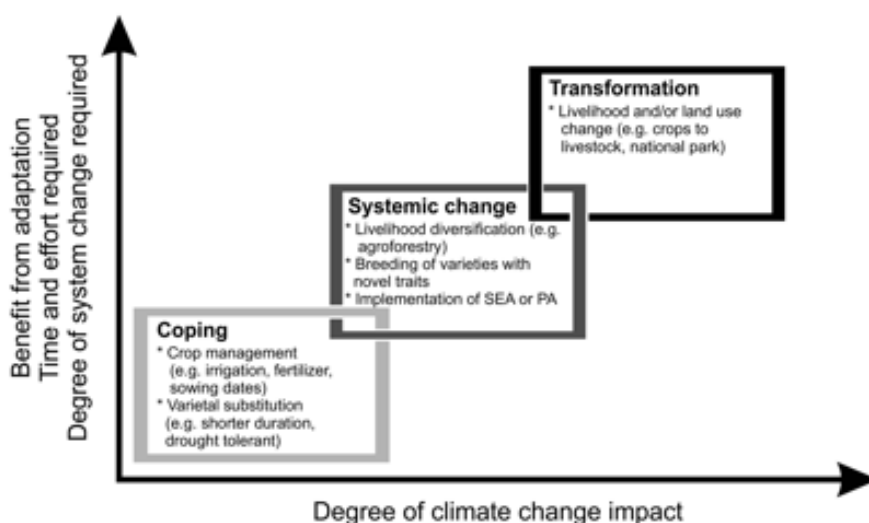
Benefit from adaptation
Time and effort required
Degree of system change required

Transformation
* Livelihood and/or land use change (e.g. crops to livestock, national park)

Systemic change
* Livelihood diversification (e.g. agroforestry)
* Breeding of varieties with novel traits
* Implementation of SEA or PA

Coping
* Crop management (e.g. irrigation, fertilizer, sowing dates)
* Varietal substitution (e.g. shorter duration, drought tolerant)

Degree of climate change impact